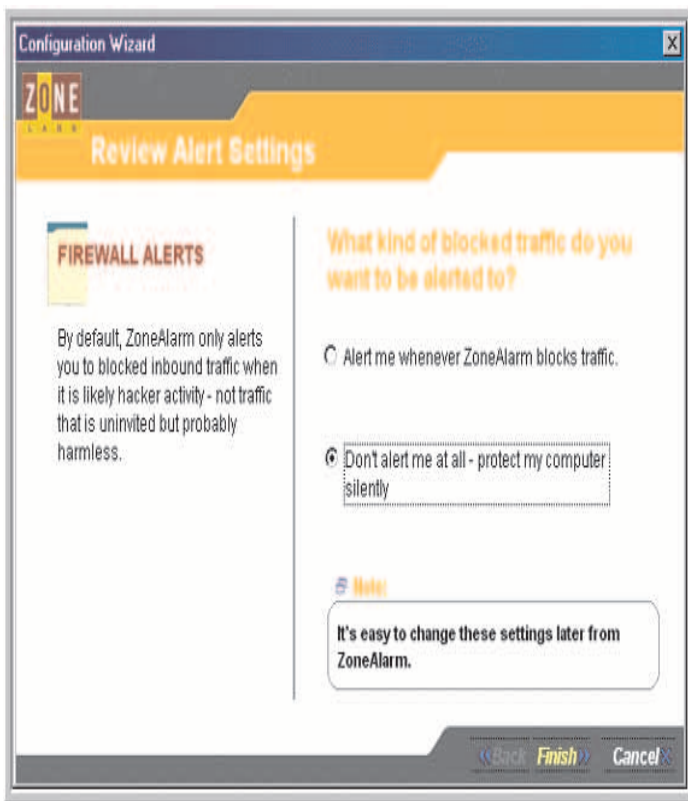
Configuration Wizard

ZONE LABS

Review Alert Settings

FIREWALL ALERTS

By default, ZoneAlarm only alerts you to blocked inbound traffic when it is likely hacker activity - not traffic that is uninvited but probably harmless.

What kind of blocked traffic do you want to be alerted to?

Alert me whenever ZoneAlarm blocks traffic.

Don't alert me at all - protect my computer silently

Note:

It's easy to change these settings later from ZoneAlarm.

«Back Finish» Cancel